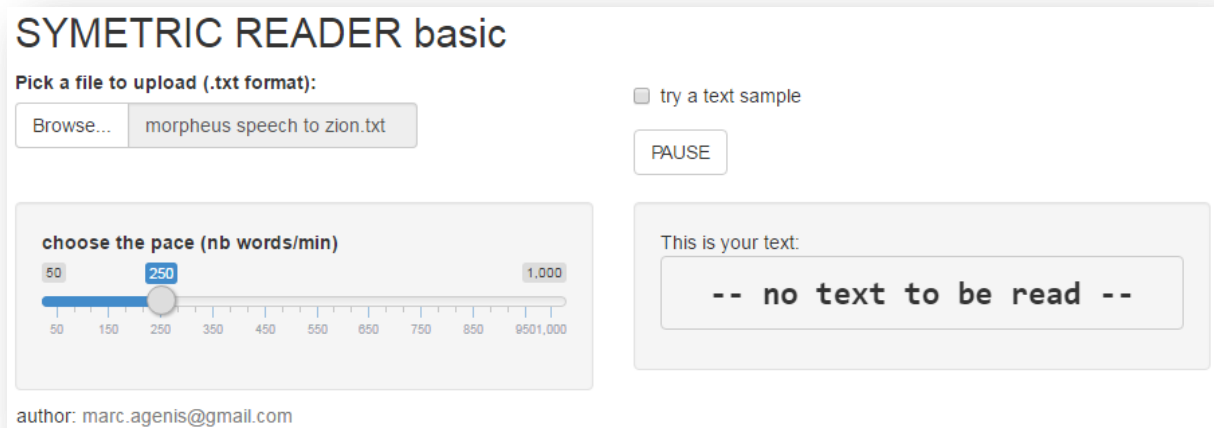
SYMETRIC READER basic

Pick a file to upload (.txt format):

Browse... morpheus speech to zion.txt

try a text sample

PAUSE

choose the pace (nb words/min)

50 250 1,000

50 150 250 350 450 550 650 750 850 9501,000

This is your text:

-- no text to be read --

author: marc.agenis@gmail.com